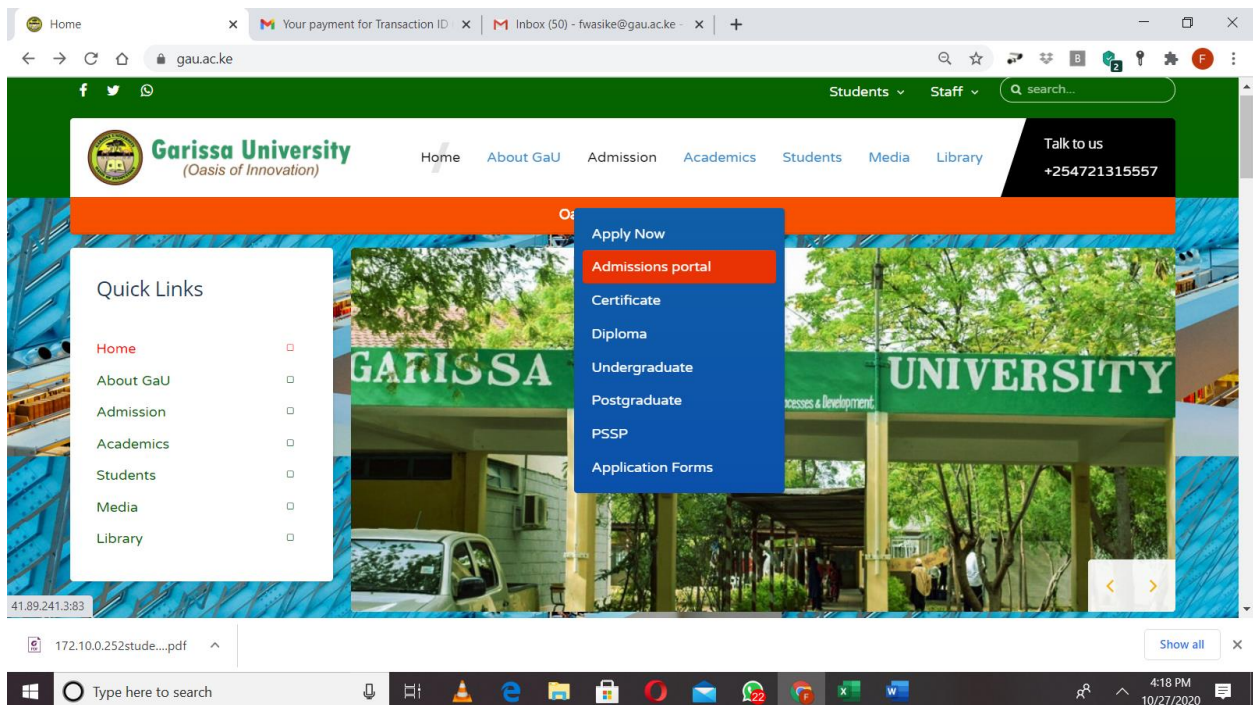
Home ×
Your payment for Transaction ID ×
Inbox (50) - fwasike@gau.ac.ke ×
+

gau.ac.ke

Students
Staff
search...

Garissa University
(Oasis of Innovation)

Home
About GaU
Admission
Academics
Students
Media
Library

Talk to us
+254721315557

Oa

Apply Now
Admissions portal
Certificate
Diploma
Undergraduate
Postgraduate
PSSP
Application Forms

Quick Links

Home
About GaU
Admission
Academics
Students
Media
Library

GARISSA
UNIVERSITY
cesses & Development

41.89.241.3:83

172.10.0.252stude....pdf

Show all

Type here to search

22

4:18 PM
10/27/2020